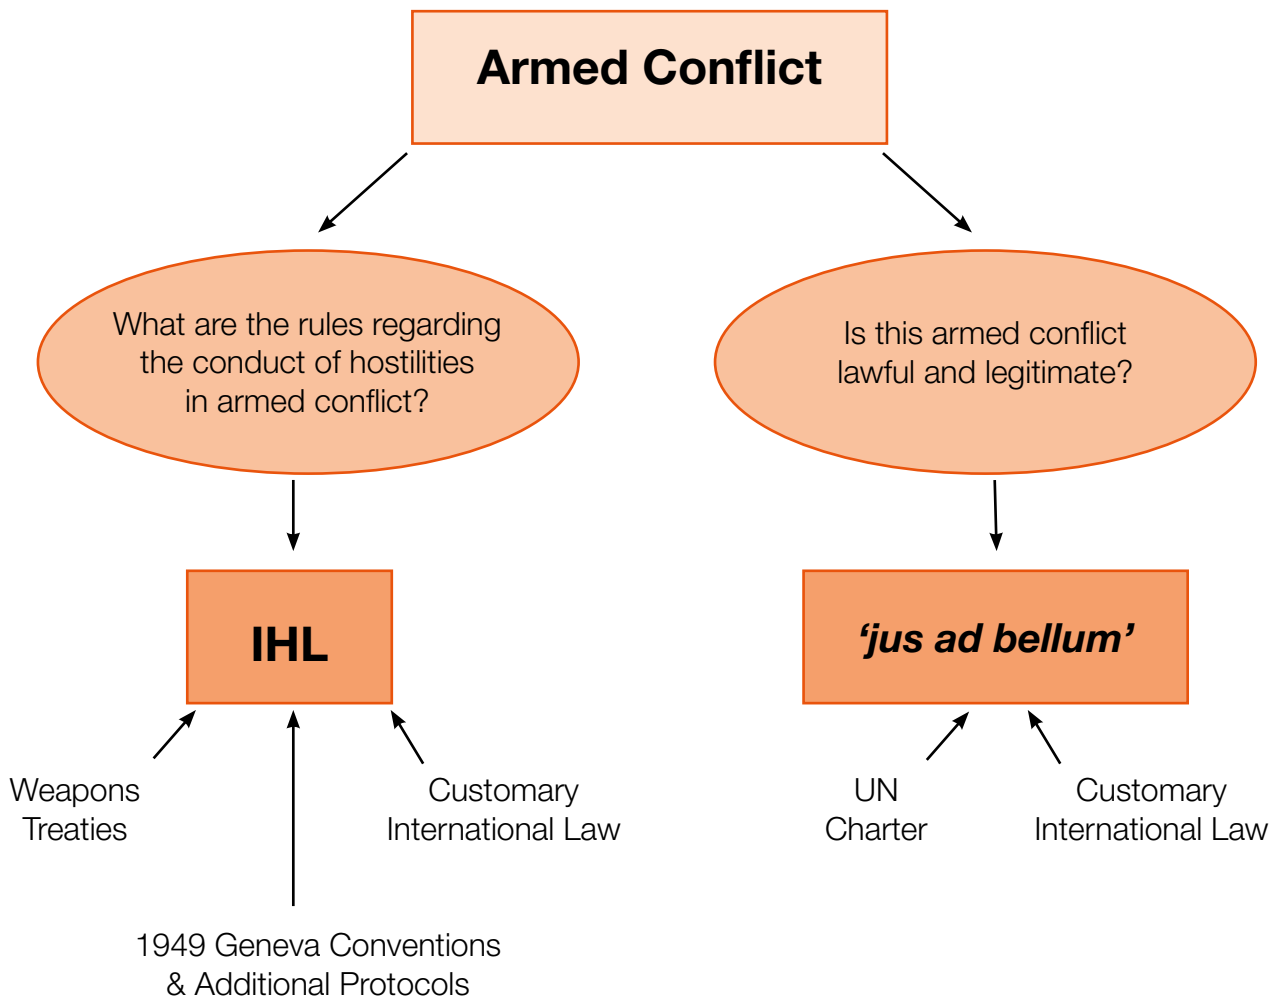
Armed Conflict

What are the rules regarding the conduct of hostilities in armed conflict?

Is this armed conflict lawful and legitimate?

IHL

‘jus ad bellum’

Weapons Treaties

Customary International Law

1949 Geneva Conventions & Additional Protocols

UN Charter

Customary International Law